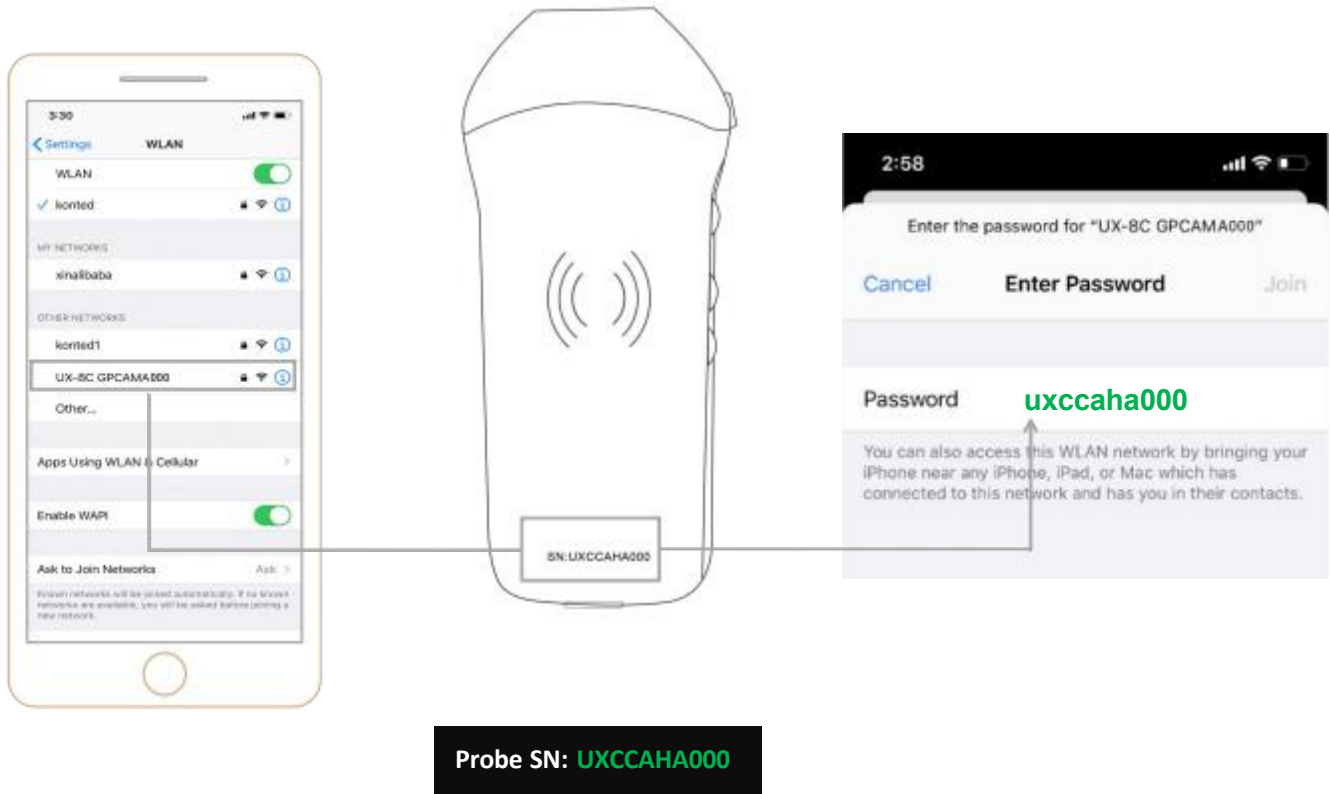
3:30

Settings WLAN

WLAN

konted

MY NETWORKS

xinalibaba

OTHER NETWORKS

konted1

UX-8C GPCAMA000

Other...

Apps Using WLAN & Cellular

Enable WAPI

Ask to Join Networks Ask

Known networks will be joined automatically. If no known networks are available, you will be asked before joining a new network.

SN:UXCCAHA000

2:58

Enter the password for "UX-8C GPCAMA000"

Cancel Enter Password Join

Password uxccaha000

You can also access this WLAN network by bringing your iPhone near any iPhone, iPad, or Mac which has connected to this network and has you in their contacts.

Probe SN: UXCCAHA000